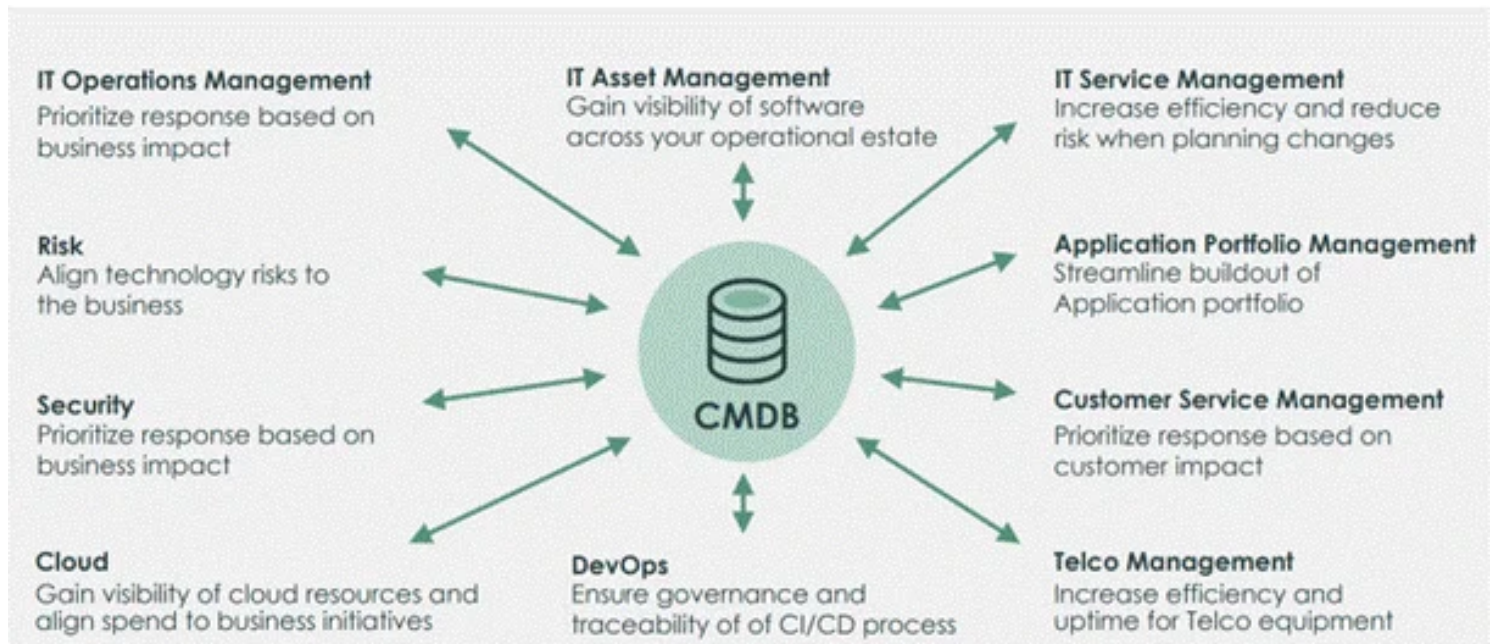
IT Operations Management
Prioritize response based on business impact

IT Asset Management
Gain visibility of software across your operational estate

IT Service Management
Increase efficiency and reduce risk when planning changes

Risk
Align technology risks to the business

Application Portfolio Management
Streamline buildout of Application portfolio

CMDB

Security
Prioritize response based on business impact

Customer Service Management
Prioritize response based on customer impact

Cloud
Gain visibility of cloud resources and align spend to business initiatives

DevOps
Ensure governance and traceability of of CI/CD process

Telco Management
Increase efficiency and uptime for Telco equipment